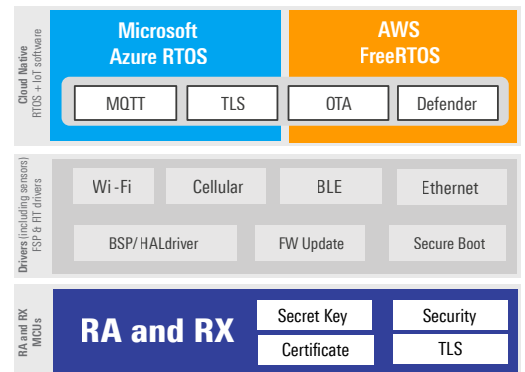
Cloud Native
RTOS + IoT software

Microsoft
Azure RTOS

AWS
FreeRTOS

MQTT
TLS
OTA
Defender

Drivers (including sensors)
FSP & FIT drivers

Wi-Fi
Cellular
BLE
Ethernet
BSP/HALdriver
FW Update
Secure Boot

RA and RX
MCUs

RA and RX

Secret Key
Security
Certificate
TLS